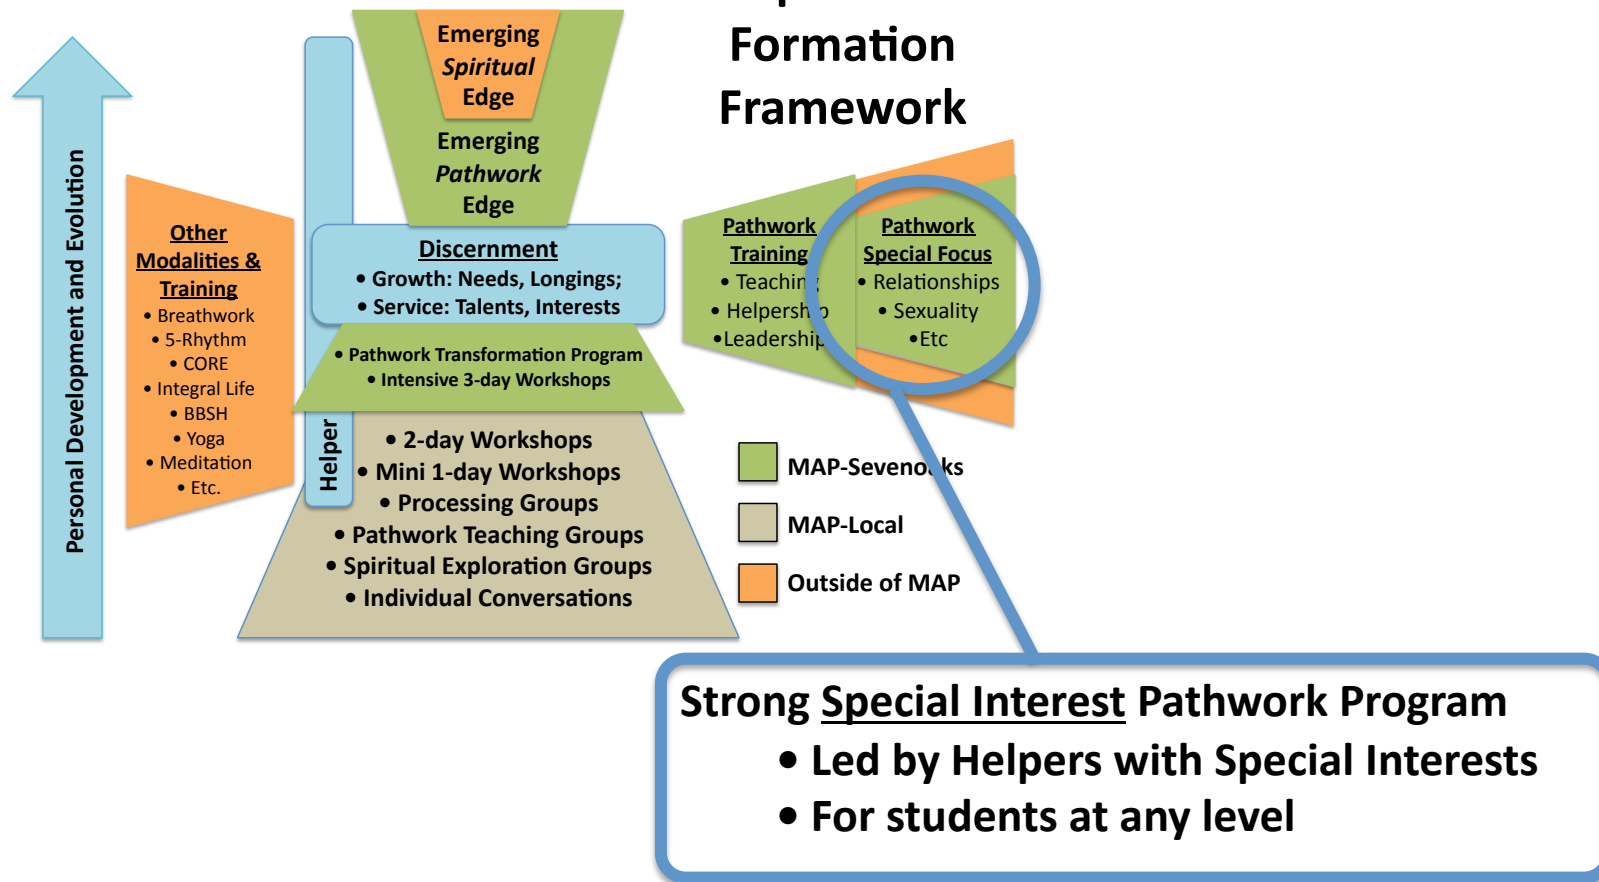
Formation Framework

Personal Development and Evolution

Other Modalities & Training
• Breathwork
• 5-Rhythm
• CORE
• Integral Life
• BBSH
• Yoga
• Meditation
• Etc.

Helper

Emerging Spiritual Edge

Emerging Pathwork Edge

Discernment
• Growth: Needs, Longings;
• Service: Talents, Interests

• Pathwork Transformation Program
• Intensive 3-day Workshops

• 2-day Workshops
• Mini 1-day Workshops
• Processing Groups
• Pathwork Teaching Groups
• Spiritual Exploration Groups
• Individual Conversations

Pathwork Training
• Teachin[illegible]
• Helpersh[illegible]
•Leadership

Pathwork Special Focus
• Relationships
• Sexuality
•Etc

MAP-Seveno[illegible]ks
MAP-Local
Outside of MAP

Strong Special Interest Pathwork Program
• Led by Helpers with Special Interests
• For students at any level